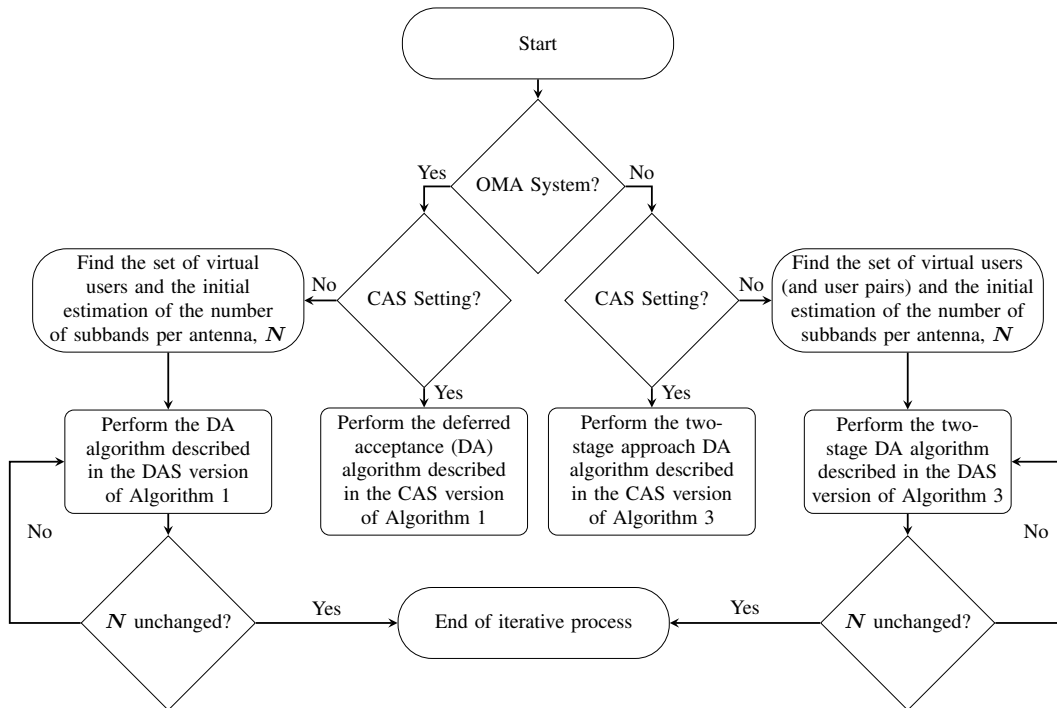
Start

OMA System?

Yes

No

CAS Setting?

CAS Setting?

No

No

Find the set of virtual users and the initial estimation of the number of subbands per antenna, $\boldsymbol{N}$

Find the set of virtual users (and user pairs) and the initial estimation of the number of subbands per antenna, $\boldsymbol{N}$

Yes

Yes

Perform the DA algorithm described in the DAS version of Algorithm 1

Perform the deferred acceptance (DA) algorithm described in the CAS version of Algorithm 1

Perform the two-stage approach DA algorithm described in the CAS version of Algorithm 3

Perform the two-stage DA algorithm described in the DAS version of Algorithm 3

No

No

$\boldsymbol{N}$ unchanged?

Yes

End of iterative process

Yes

$\boldsymbol{N}$ unchanged?